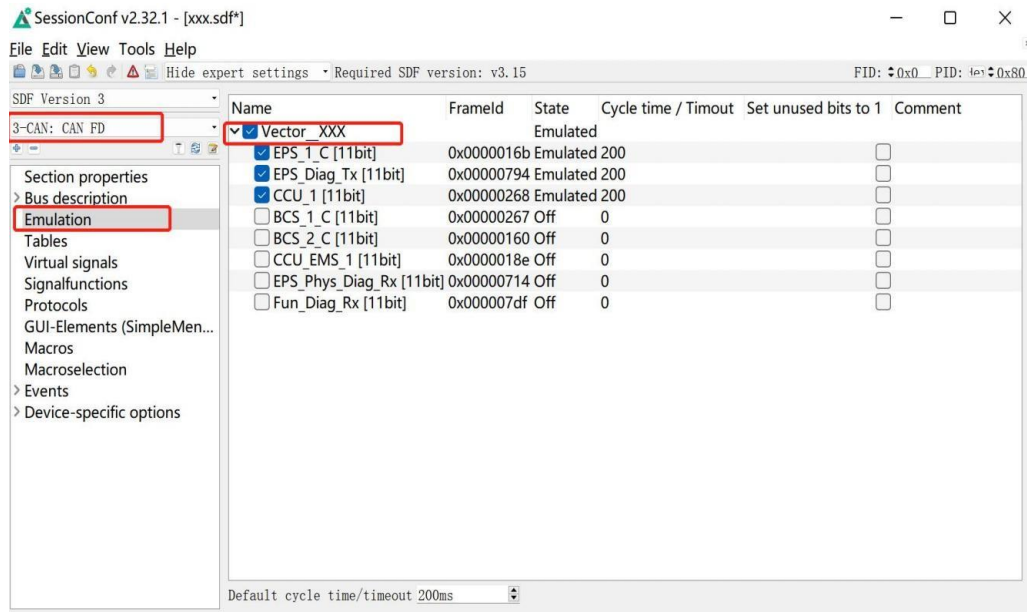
SessionConf v2.32.1 - [xxx.sdf*]

File Edit View Tools Help

Hide expert settings Required SDF version: v3.15 FID: 0x0 PID: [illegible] 0x80

SDF Version 3

3-CAN: CAN FD

Section properties
Bus description
Emulation
Tables
Virtual signals
Signalfunctions
Protocols
GUI-Elements (SimpleMen...
Macros
Macroselection
Events
Device-specific options

| Name | FrameId | State | Cycle time / Timout | Set unused bits to 1 | Comment |
|---|---|---|---|---|---|
| Vector_XXX | | Emulated | | | |
| EPS_1_C [11bit] | 0x0000016b | Emulated | 200 | | |
| EPS_Diag_Tx [11bit] | 0x00000794 | Emulated | 200 | | |
| CCU_1 [11bit] | 0x00000268 | Emulated | 200 | | |
| BCS_1_C [11bit] | 0x00000267 | Off | 0 | | |
| BCS_2_C [11bit] | 0x00000160 | Off | 0 | | |
| CCU_EMS_1 [11bit] | 0x0000018e | Off | 0 | | |
| EPS_Phys_Diag_Rx [11bit] | 0x00000714 | Off | 0 | | |
| Fun_Diag_Rx [11bit] | 0x000007df | Off | 0 | | |

Default cycle time/timeout 200ms